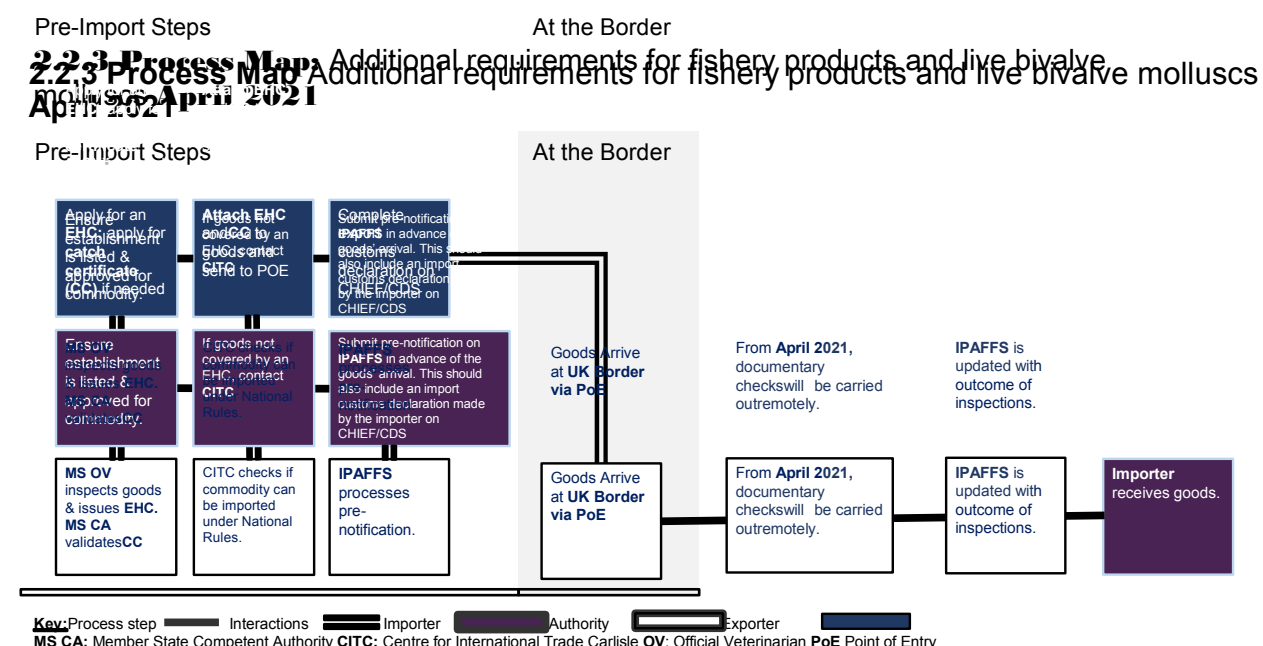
Pre-Import Steps

At the Border

**2.2.3 Process Map** Additional requirements for fishery products and live bivalve molluscs
**April 2021**

Pre-Import Steps

At the Border

Apply for an **EHC; apply for catch certificate (CC)** if needed

**Attach EHC and CC** to goods and send to POE

Complete **customs** declaration on CHIEF/CDS

Ensure establishment is listed & approved for commodity.

If goods not covered by an EHC, contact **CITC**

Submit pre-notification on **IPAFFS** in advance of the goods' arrival. This should also include an import customs declaration made by the importer on CHIEF/CDS

**MS OV** inspects goods & issues **EHC. MS CA** validates**CC**

CITC checks if commodity can be imported under National Rules.

**IPAFFS** processes pre-notification.

Goods Arrive at **UK Border via PoE**

Goods Arrive at **UK Border via PoE**

From **April 2021**, documentary checkswill be carried outremotely.

From **April 2021**, documentary checkswill be carried outremotely.

**IPAFFS** is updated with outcome of inspections.

**IPAFFS** is updated with outcome of inspections.

**Importer** receives goods.

**Key:** Process step Interactions Importer Authority Exporter
**MS CA:** Member State Competent Authority **CITC:** Centre for International Trade Carlisle **OV**: Official Veterinarian **PoE** Point of Entry